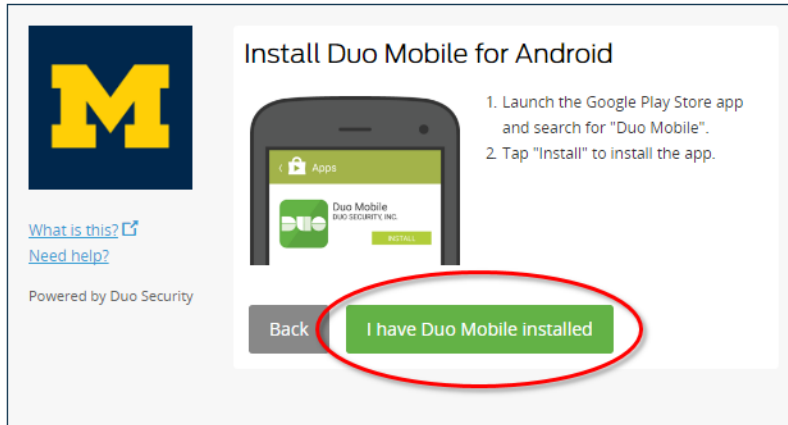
What is this?
Need help?

Powered by Duo Security

Install Duo Mobile for Android

Apps

Duo Mobile
DUO SECURITY, INC.

INSTALL

1. Launch the Google Play Store app and search for "Duo Mobile".
2. Tap "Install" to install the app.

Back

I have Duo Mobile installed